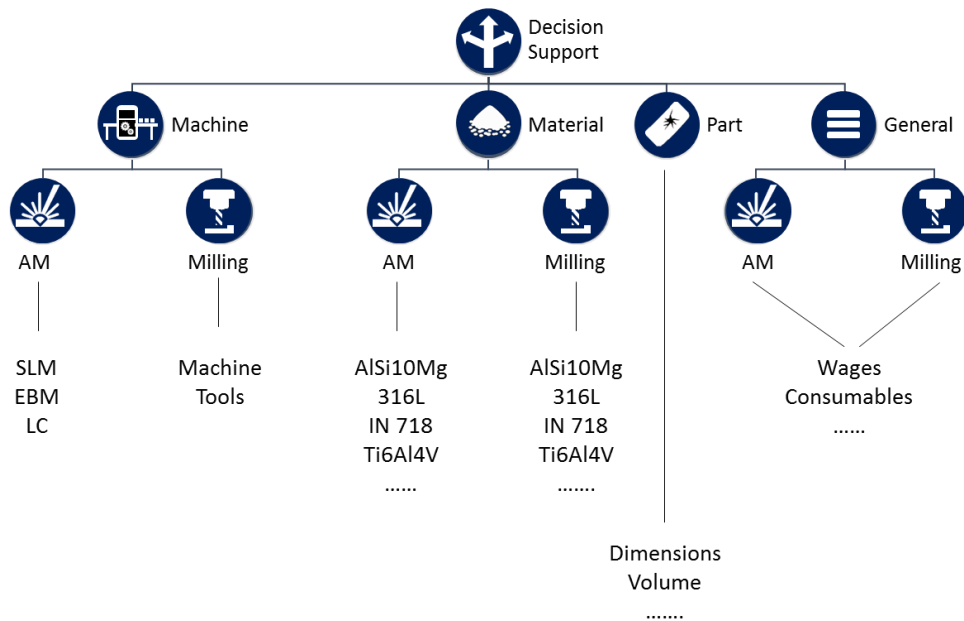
Decision Support

Machine

Material

Part

General

AM

Milling

AM

Milling

AM

Milling

SLM
EBM
LC

Machine
Tools

AlSi10Mg
316L
IN 718
Ti6Al4V
……

AlSi10Mg
316L
IN 718
Ti6Al4V
…….

Wages
Consumables
……

Dimensions
Volume
…….